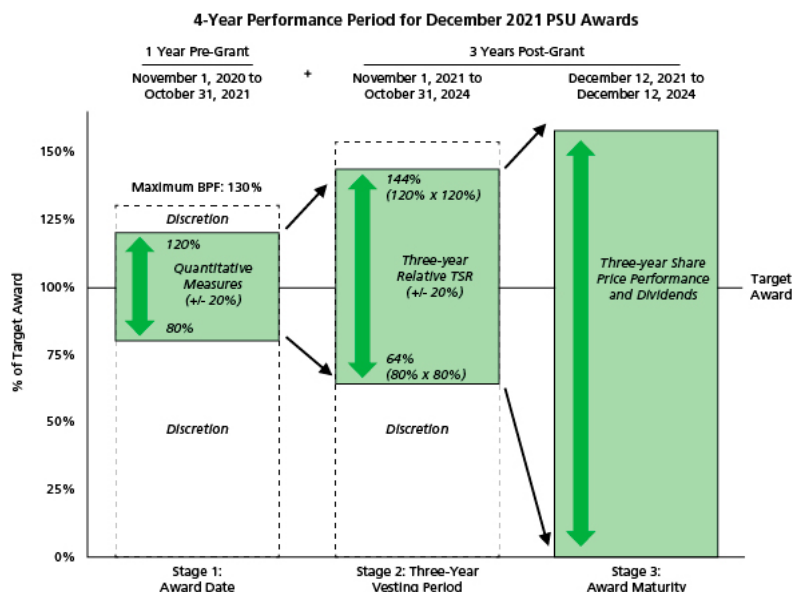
4-Year Performance Period for December 2021 PSU Awards

1 Year Pre-Grant

November 1, 2020 to October 31, 2021

+

3 Years Post-Grant

November 1, 2021 to October 31, 2024

December 12, 2021 to December 12, 2024

150%

125%

100%

75%

50%

25%

0%

% of Target Award

Maximum BPF: 130%

Discretion

120%

Quantitative Measures (+/- 20%)

80%

Discretion

144% (120% x 120%)

Three-year Relative TSR (+/- 20%)

64% (80% x 80%)

Discretion

Three-year Share Price Performance and Dividends

Target Award

Stage 1: Award Date

Stage 2: Three-Year Vesting Period

Stage 3: Award Maturity